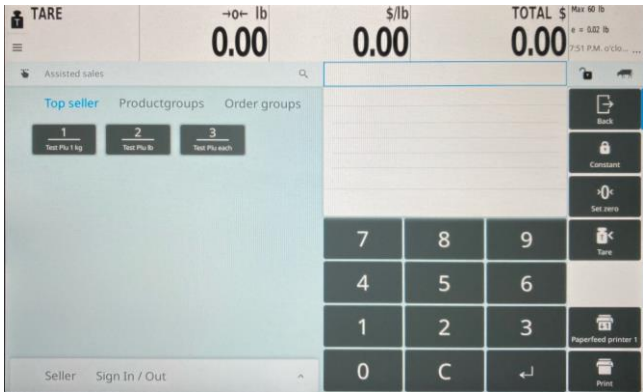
TARE

→0← lb
0.00

$/lb
0.00

TOTAL $
0.00

Max 60 lb
e = 0.02 lb
7:51 P.M. o/clo... ...

Assisted sales

Top seller Productgroups Order groups

1
Test Plu 1 kg

2
Test Plu lb

3
Test Plu each

7 8 9
4 5 6
1 2 3
0 C ↵

Back
Constant
Set zero
Tare
Paperfeed printer 1
Print

Seller Sign In / Out